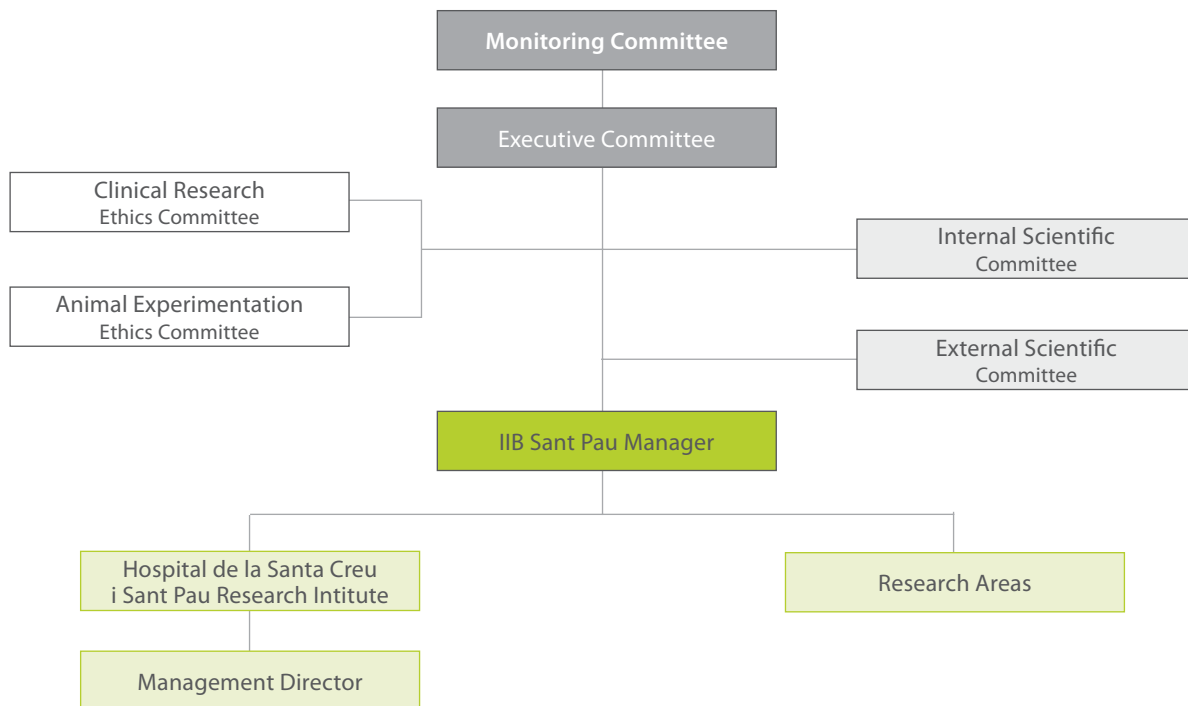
Monitoring Committee

Executive Committee

Clinical Research
Ethics Committee

Animal Experimentation
Ethics Committee

Internal Scientific
Committee

External Scientific
Committee

IIB Sant Pau Manager

Hospital de la Santa Creu
i Sant Pau Research Intitute

Research Areas

Management Director